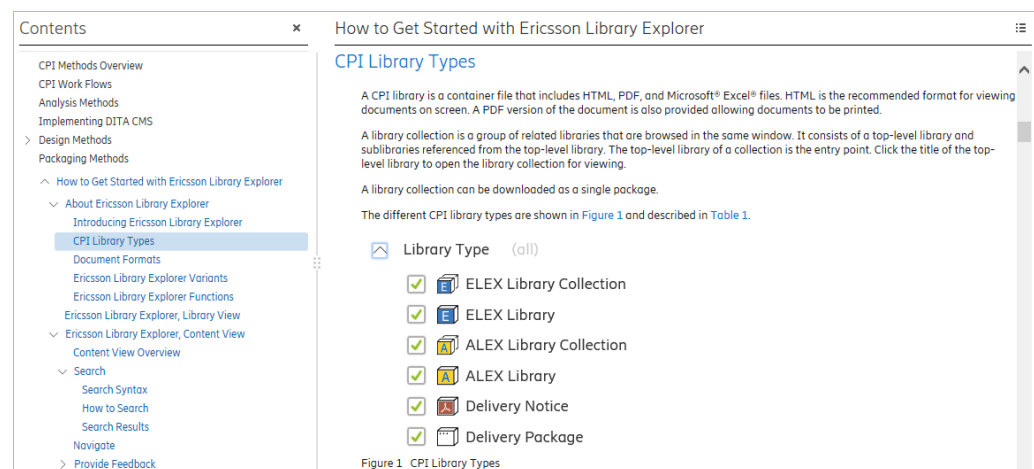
Contents ×

CPI Methods Overview
CPI Work Flows
Analysis Methods
Implementing DITA CMS
Design Methods
Packaging Methods
How to Get Started with Ericsson Library Explorer
About Ericsson Library Explorer
Introducing Ericsson Library Explorer
CPI Library Types
Document Formats
Ericsson Library Explorer Variants
Ericsson Library Explorer Functions
Ericsson Library Explorer, Library View
Ericsson Library Explorer, Content View
Content View Overview
Search
Search Syntax
How to Search
Search Results
Navigate
Provide Feedback

How to Get Started with Ericsson Library Explorer

CPI Library Types

A CPI library is a container file that includes HTML, PDF, and Microsoft® Excel® files. HTML is the recommended format for viewing documents on screen. A PDF version of the document is also provided allowing documents to be printed.

A library collection is a group of related libraries that are browsed in the same window. It consists of a top-level library and sublibraries referenced from the top-level library. The top-level library of a collection is the entry point. Click the title of the top-level library to open the library collection for viewing.

A library collection can be downloaded as a single package.

The different CPI library types are shown in Figure 1 and described in Table 1.

Library Type (all)
ELEX Library Collection
ELEX Library
ALEX Library Collection
ALEX Library
Delivery Notice
Delivery Package

Figure 1 CPI Library Types